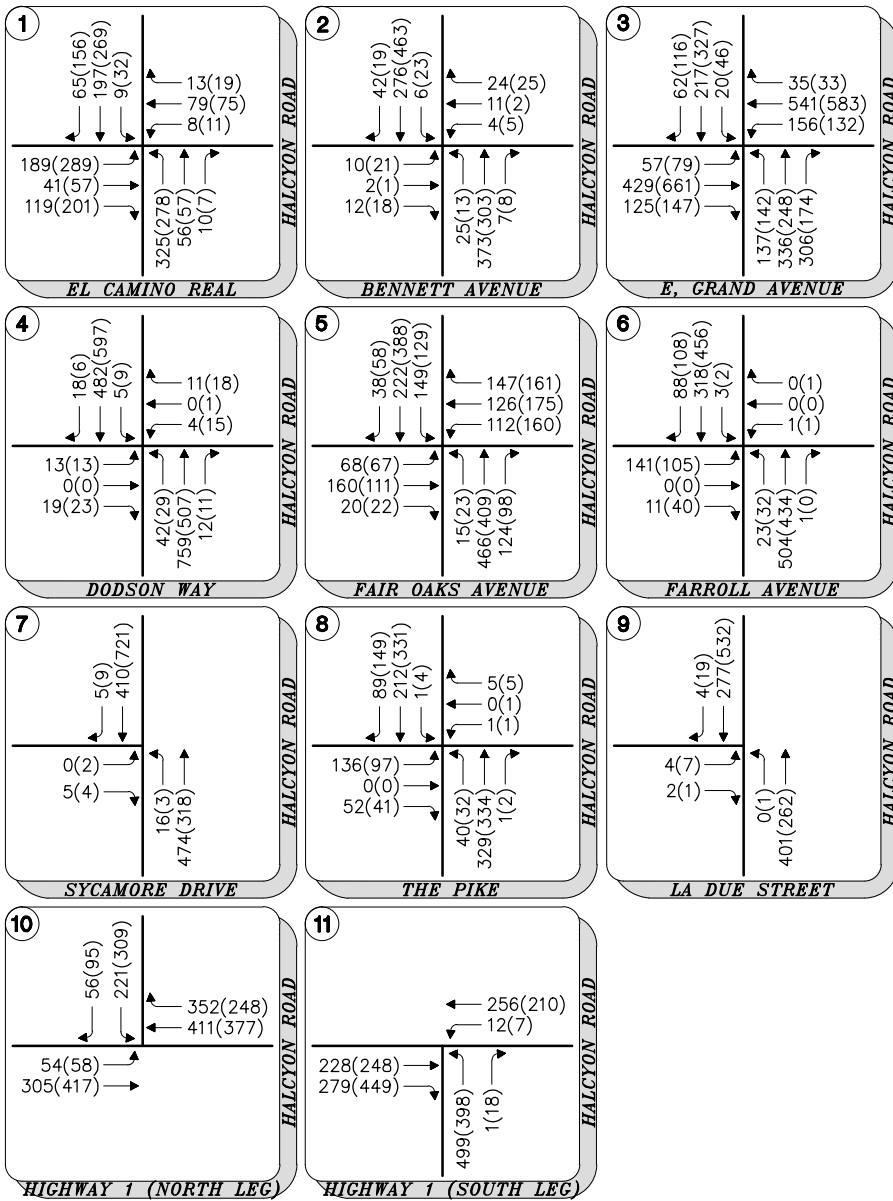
1
65(156)
197(269)
9(32)
13(19)
79(75)
8(11)
189(289)
41(57)
119(201)
325(278)
56(57)
10(7)
HALCYON ROAD
EL CAMINO REAL

2
42(19)
276(463)
6(23)
24(25)
11(2)
4(5)
10(21)
2(1)
12(18)
25(13)
373(303)
7(8)
HALCYON ROAD
BENNETT AVENUE

3
62(116)
217(327)
20(46)
35(33)
541(583)
156(132)
57(79)
429(661)
125(147)
137(142)
336(248)
306(174)
HALCYON ROAD
E, GRAND AVENUE

4
18(6)
482(597)
5(9)
11(18)
0(1)
4(15)
13(13)
0(0)
19(23)
42(29)
759(507)
12(11)
HALCYON ROAD
DODSON WAY

5
38(58)
222(388)
149(129)
147(161)
126(175)
112(160)
68(67)
160(111)
20(22)
15(23)
466(409)
124(98)
HALCYON ROAD
FAIR OAKS AVENUE

6
88(108)
318(456)
3(2)
0(1)
0(0)
1(1)
141(105)
0(0)
11(40)
23(32)
504(434)
1(0)
HALCYON ROAD
FARROLL AVENUE

7
5(9)
410(721)
0(2)
5(4)
16(3)
474(318)
HALCYON ROAD
SYCAMORE DRIVE

8
89(149)
212(331)
1(4)
5(5)
0(1)
1(1)
136(97)
0(0)
52(41)
40(32)
329(334)
1(2)
HALCYON ROAD
THE PIKE

9
4(19)
277(532)
4(7)
2(1)
0(1)
401(262)
HALCYON ROAD
LA DUE STREET

10
56(95)
221(309)
352(248)
411(377)
54(58)
305(417)
HALCYON ROAD
HIGHWAY 1 (NORTH LEG)

11
256(210)
12(7)
228(248)
279(449)
499(398)
1(18)
HALCYON ROAD
HIGHWAY 1 (SOUTH LEG)